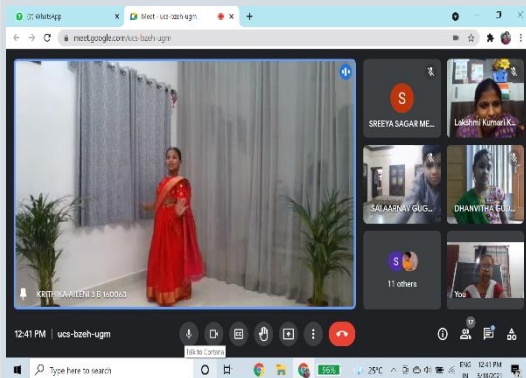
(2) WhatsApp
Meet - ucs-bzeh-ugm
meet.google.com/ucs-bzeh-ugm
S
SREEYA SAGAR ME...
Lakshmi Kumari K...
SAI AARNAV GUG...
DHANVITHA GU...
S
11 others
KRITHIKA ALLENI 3 B 1600063
You
12:41 PM | ucs-bzeh-ugm
Talk to Cortana
17
Type here to search
25°C
ENG IN
12:41 PM
5/18/2021